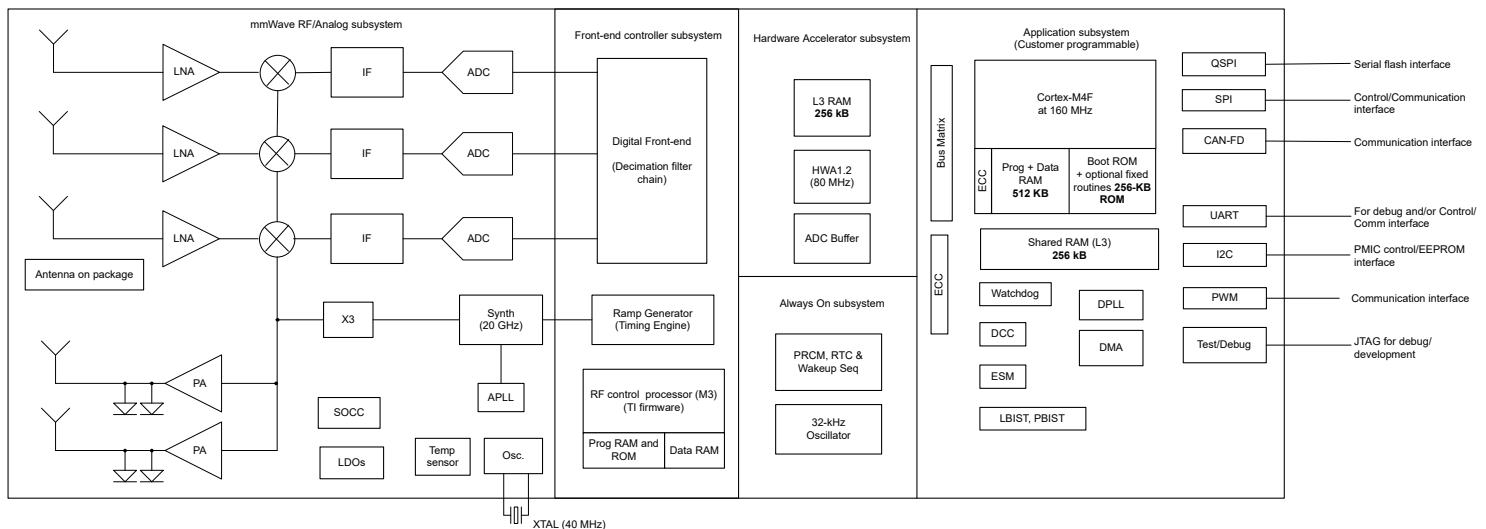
mmWave RF/Analog subsystem

LNA

IF

ADC

LNA

IF

ADC

LNA

IF

ADC

Antenna on package

X3

Synth (20 GHz)

PA

APLL

PA

SOCC

LDOs

Temp sensor

Osc.

XTAL (40 MHz)

Front-end controller subsystem

Digital Front-end

(Decimation filter chain)

Ramp Generator (Timing Engine)

RF control processor (M3) (TI firmware)

Prog RAM and ROM

Data RAM

Hardware Accelerator subsystem

L3 RAM **256 kB**

HWA1.2 (80 MHz)

ADC Buffer

Always On subsystem

PRCM, RTC & Wakeup Seq

32-kHz Oscillator

Application subsystem (Customer programmable)

Bus Matrix

Cortex-M4F at 160 MHz

ECC

Prog + Data RAM **512 KB**

Boot ROM + optional fixed routines **256-KB ROM**

ECC

Shared RAM (L3) **256 kB**

Watchdog

DPLL

DCC

DMA

ESM

LBIST, PBIST

QSPI

Serial flash interface

SPI

Control/Communication interface

CAN-FD

Communication interface

UART

For debug and/or Control/ Comm interface

I2C

PMIC control/EEPROM interface

PWM

Communication interface

Test/Debug

JTAG for debug/ development